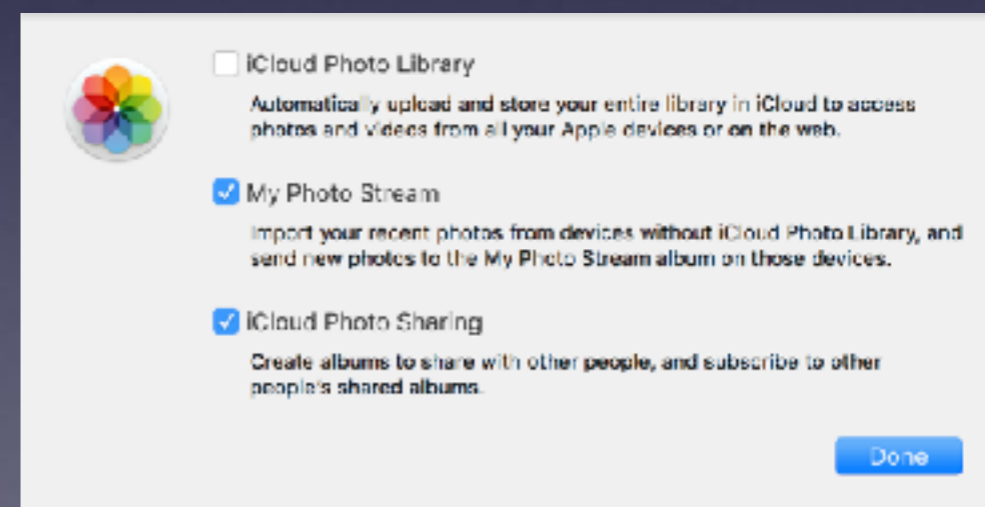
iCloud Photo Library

Automatically upload and store your entire library in iCloud to access photos and videos from all your Apple devices or on the web.

My Photo Stream

Import your recent photos from devices without iCloud Photo Library, and send new photos to the My Photo Stream album on those devices.

iCloud Photo Sharing

Create albums to share with other people, and subscribe to other people's shared albums.

Done